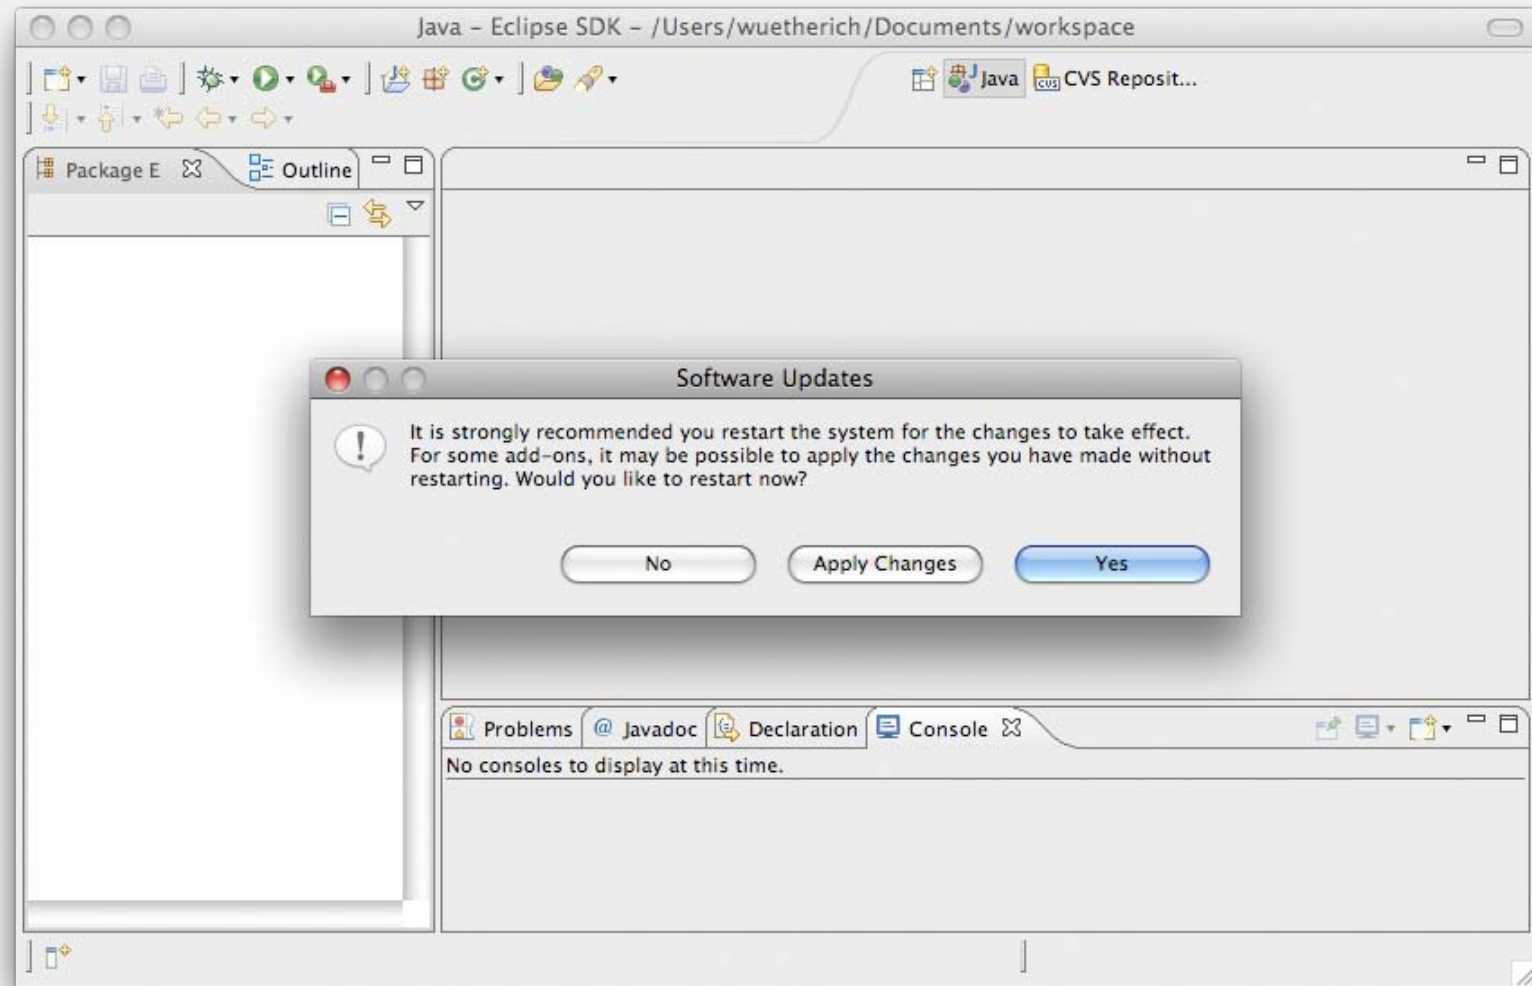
Java – Eclipse SDK – /Users/wuetherich/Documents/workspace

Java CVS Reposit...

Package E Outline

Software Updates

It is strongly recommended you restart the system for the changes to take effect. For some add-ons, it may be possible to apply the changes you have made without restarting. Would you like to restart now?

No Apply Changes Yes

Problems @ Javadoc Declaration Console

No consoles to display at this time.